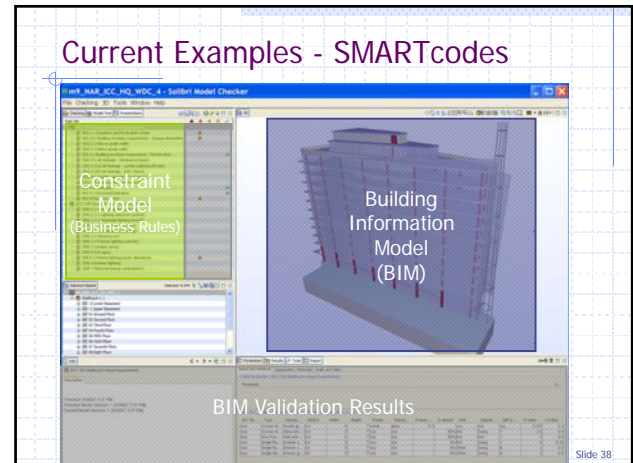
Current Examples - SMARTcodes

m9_HAR_ICC_HQ_WDC_4 - Solibri Model Checker

File Checking 3D Tools Window Help

Constraint Model (Business Rules)

Building Information Model (BIM)

BIM Validation Results

Slide 38